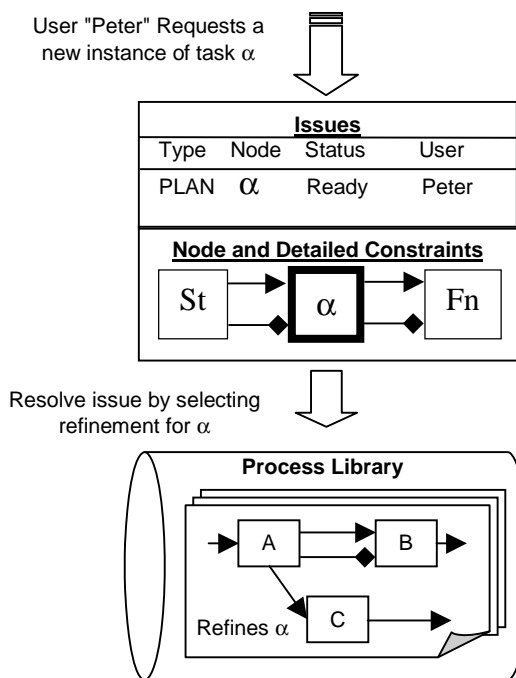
User "Peter" Requests a new instance of task $\alpha$

Issues

| Type | Node | Status | User |
|---|---|---|---|
| PLAN | $\alpha$ | Ready | Peter |

Node and Detailed Constraints

St

$\alpha$

Fn

Resolve issue by selecting refinement for $\alpha$

Process Library

A

B

C

Refines $\alpha$